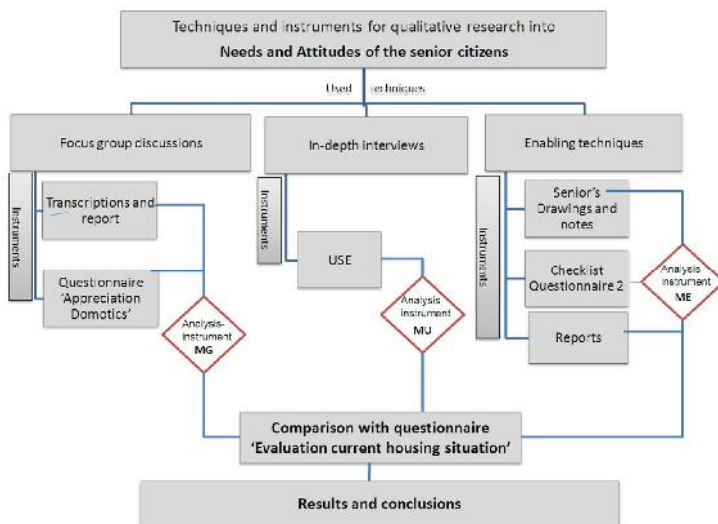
Techniques and instruments for qualitative research into
**Needs and Attitudes of the senior citizens**

Used techniques

Focus group discussions

In-depth interviews

Enabling techniques

Instruments

Transcriptions and report

Questionnaire 'Appreciation Domotics'

Analysis-instrument MG

Instruments

USE

Analysis instrument MU

Instruments

Senior's Drawings and notes

Checklist Questionnaire 2

Reports

Analysis instrument ME

**Comparison with questionnaire 'Evaluation current housing situation'**

**Results and conclusions**